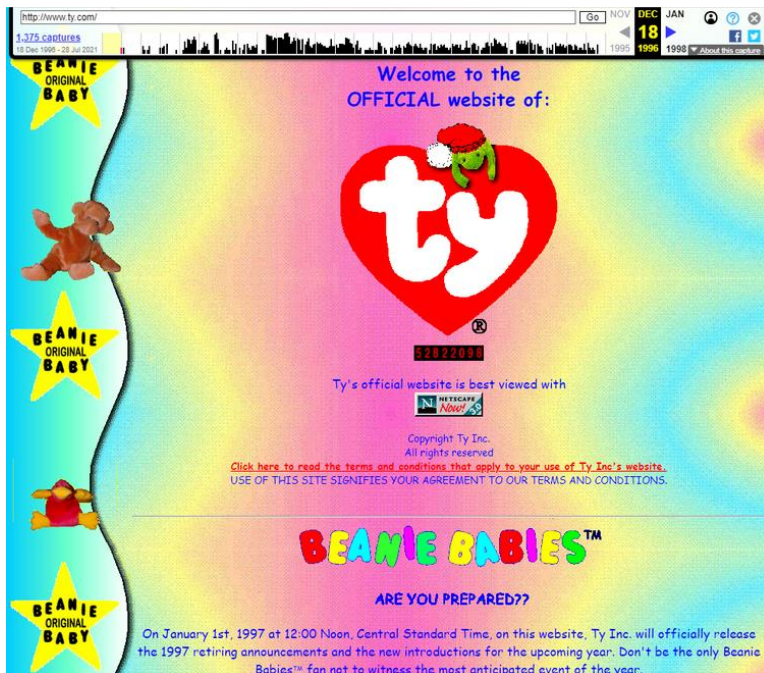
http://www.ty.com/
Go
NOV DEC JAN
18
1995 1996 1998
1,375 captures
18 Dec 1996 - 28 Jul 2021
About this capture

BEANIE ORIGINAL BABY

Welcome to the
OFFICIAL website of:

ty®

52822098

Ty's official website is best viewed with
NETSCAPE Now!

Copyright Ty Inc.
All rights reserved
Click here to read the terms and conditions that apply to your use of Ty Inc's website.
USE OF THIS SITE SIGNIFIES YOUR AGREEMENT TO OUR TERMS AND CONDITIONS.

BEANIE ORIGINAL BABY

BEANIE BABIES™

ARE YOU PREPARED??

BEANIE ORIGINAL BABY

On January 1st, 1997 at 12:00 Noon, Central Standard Time, on this website, Ty Inc. will officially release the 1997 retiring announcements and the new introductions for the upcoming year. Don't be the only Beanie Babies™ fan not to witness the most anticipated event of the year.